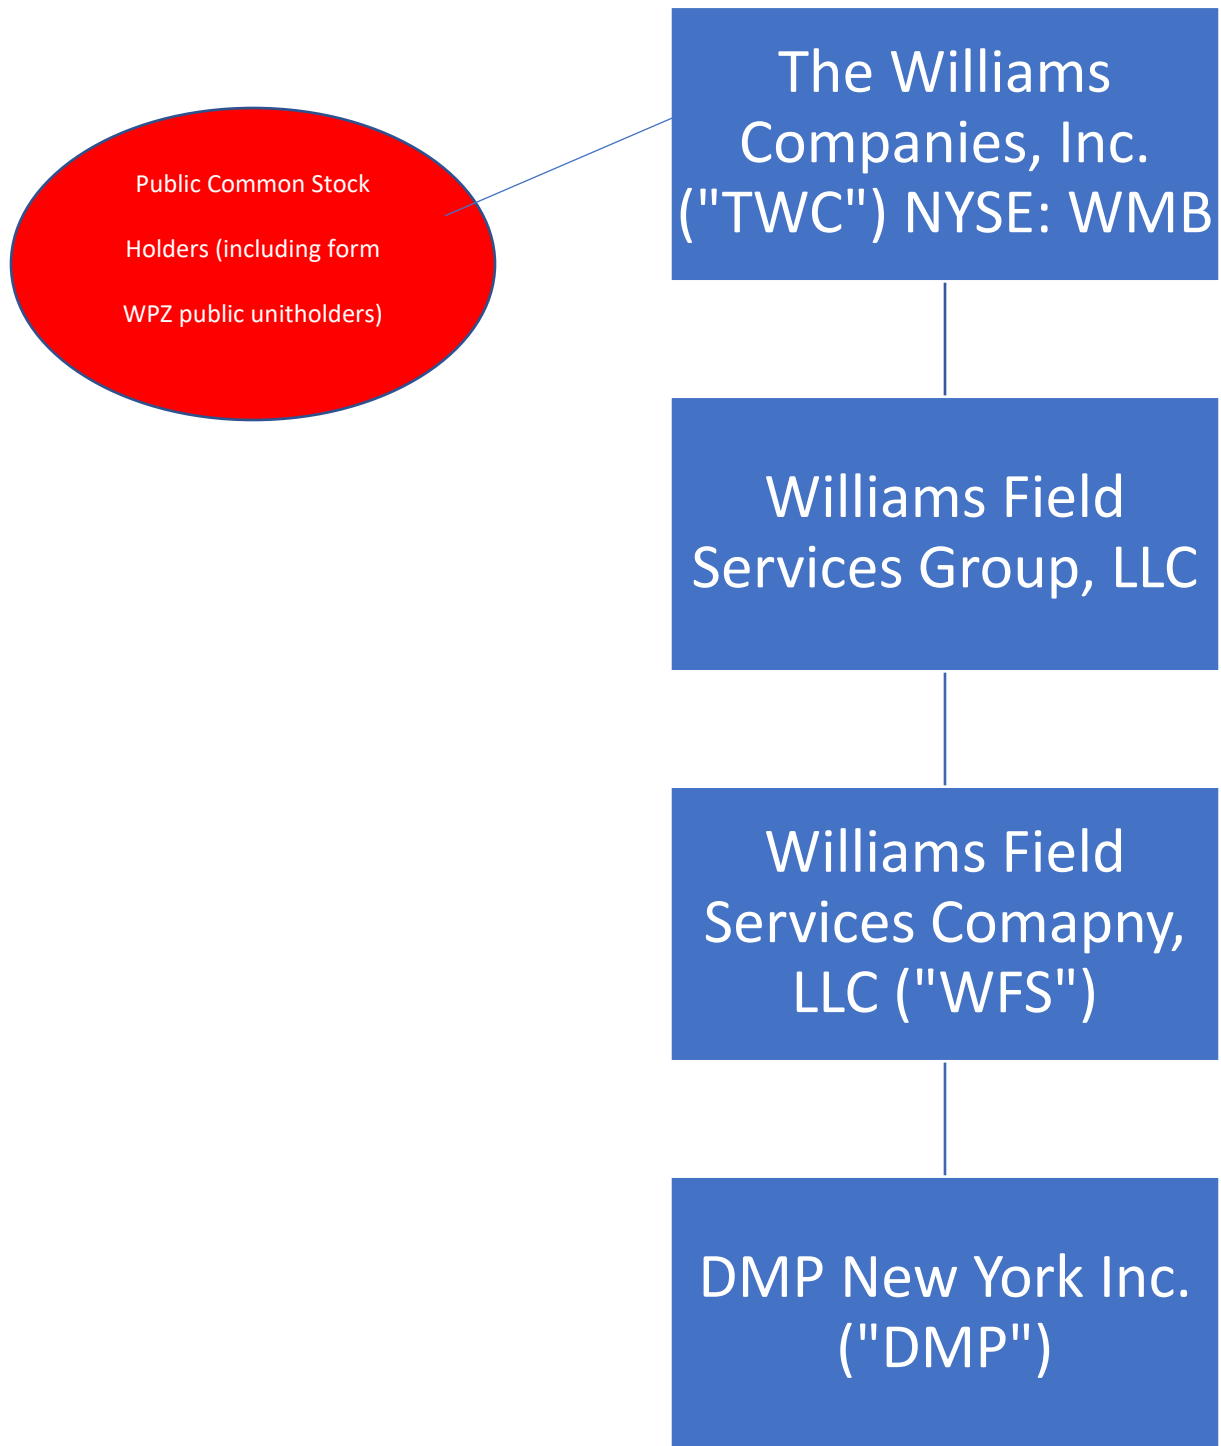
Public Common Stock Holders (including form WPZ public unitholders)

The Williams Companies, Inc. ("TWC") NYSE: WMB

Williams Field Services Group, LLC

Williams Field Services Comapny, LLC ("WFS")

DMP New York Inc. ("DMP")